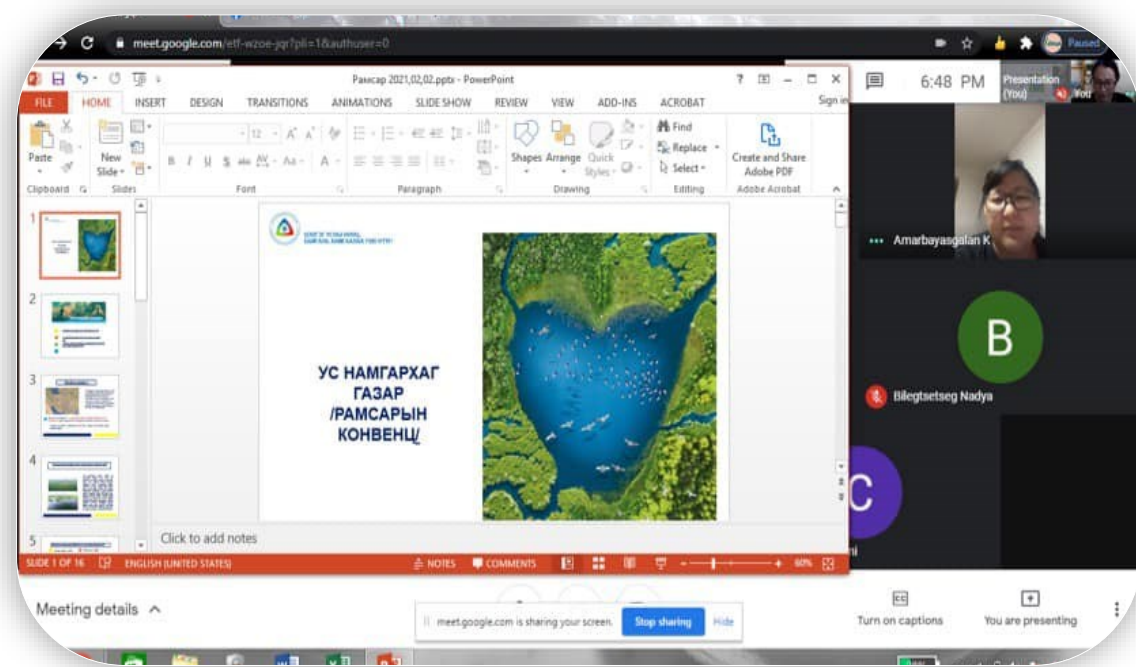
meet.google.com/etf-wzoe-jqr?pli=1&authuser=0

Paused

Рамсар 2021,02,02.pptx - PowerPoint

? – □ ×

FILE HOME INSERT DESIGN TRANSITIONS ANIMATIONS SLIDE SHOW REVIEW VIEW ADD-INS ACROBAT Sign in

Paste Clipboard New Slide Slides Font Paragraph Shapes Arrange Quick Styles Drawing Find Replace Select Editing Create and Share Adobe PDF Adobe Acrobat

1 2 3 4 5

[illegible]

УС НАМГАРХАГ ГАЗАР /РАМСАРЫН КОНВЕНЦ/

Click to add notes

SLIDE 1 OF 16 ENGLISH (UNITED STATES) NOTES COMMENTS 60%

6:48 PM

Presentation (You)

You

Amarbayasgalan K

B

Bilegtsetseg Nadya

C

Meeting details ^

meet.google.com is sharing your screen. Stop sharing Hide

Turn on captions

You are presenting